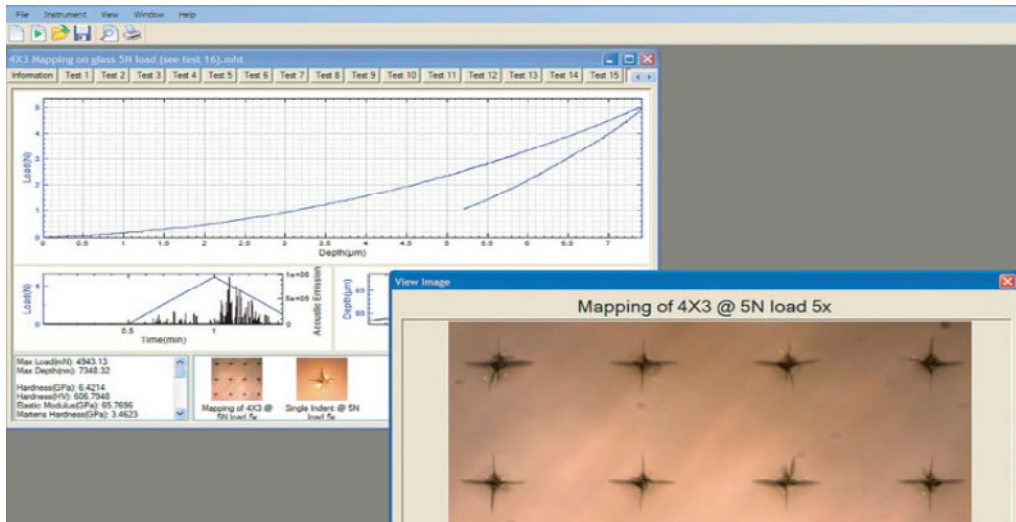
File Instrument View Window Help

4X3 Mapping on glass 5N load (see test 16).mht

Information Test 1 Test 2 Test 3 Test 4 Test 5 Test 6 Test 7 Test 8 Test 9 Test 10 Test 11 Test 12 Test 13 Test 14 Test 15

Load(N)
5
4
3
2
1
0
0 0.5 1 1.5 2 2.5 3 3.5 4 4.5 5 5.5 6 6.5 7
Depth(µm)

Load(N)
4
0.5 1
Time(min)
1e+05
5e+05
0
Acoustic Emission

Depth(µm)

Max Load(mN): 4943.13
Max Depth(nm): 7348.32

Hardness(GPa): 6.4214
Hardness(HV): 606.7948
Elastic Modulus(GPa): 65.7696
Martens Hardness(GPa): 3.4623

Mapping of 4X3 @ 5N load 5x
Single Indent @ 5N load 5x

View Image

Mapping of 4X3 @ 5N load 5x